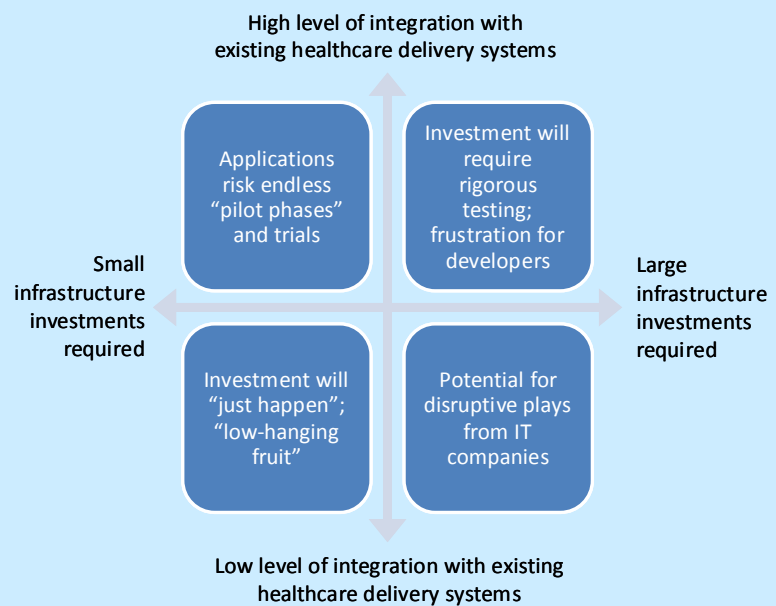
High level of integration with existing healthcare delivery systems

Applications risk endless "pilot phases" and trials

Investment will require rigorous testing; frustration for developers

Small infrastructure investments required

Large infrastructure investments required

Investment will "just happen"; "low-hanging fruit"

Potential for disruptive plays from IT companies

Low level of integration with existing healthcare delivery systems